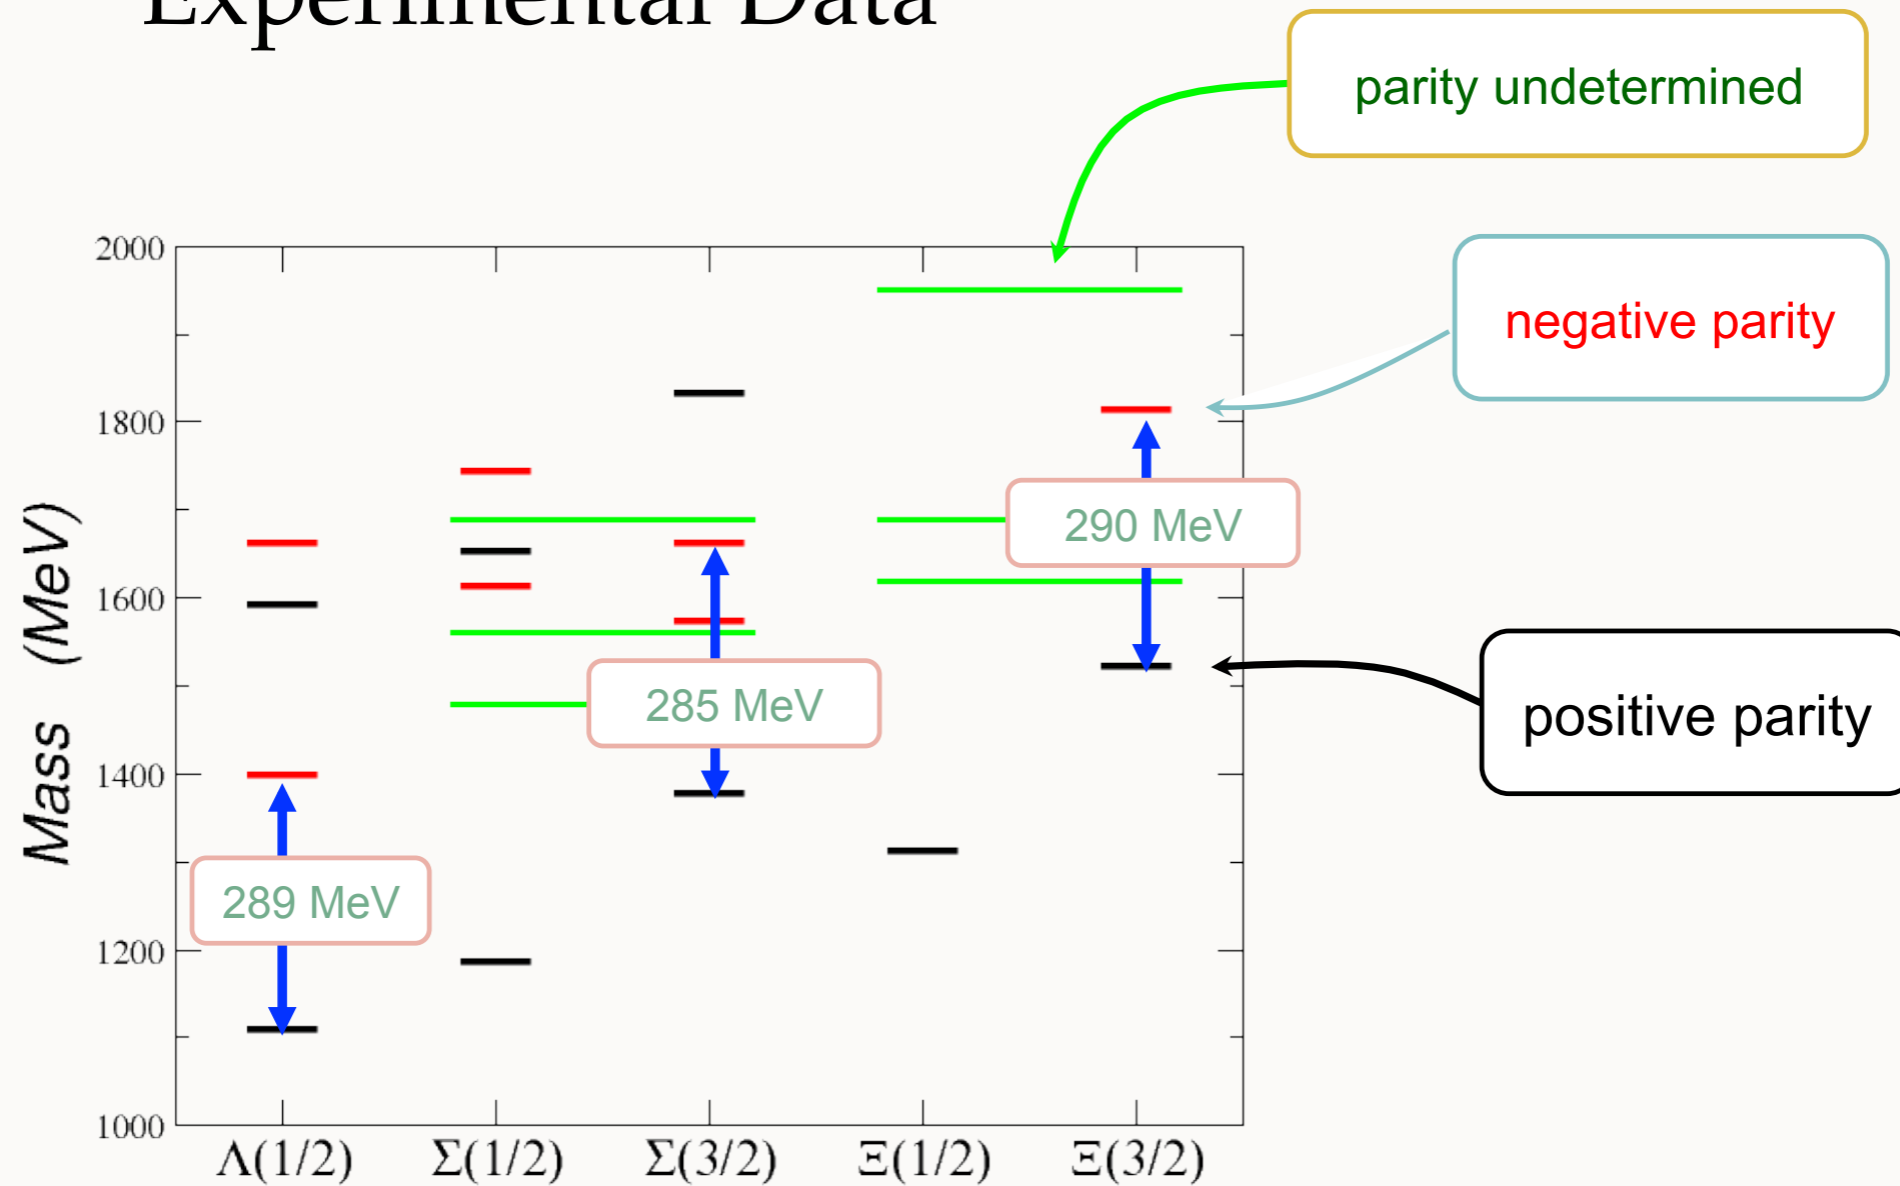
Experimental Data

parity undetermined

negative parity

positive parity

Mass (MeV)

2000
1800
1600
1400
1200
1000

289 MeV

285 MeV

290 MeV

$\Lambda(1/2)$ $\Sigma(1/2)$ $\Sigma(3/2)$ $\Xi(1/2)$ $\Xi(3/2)$